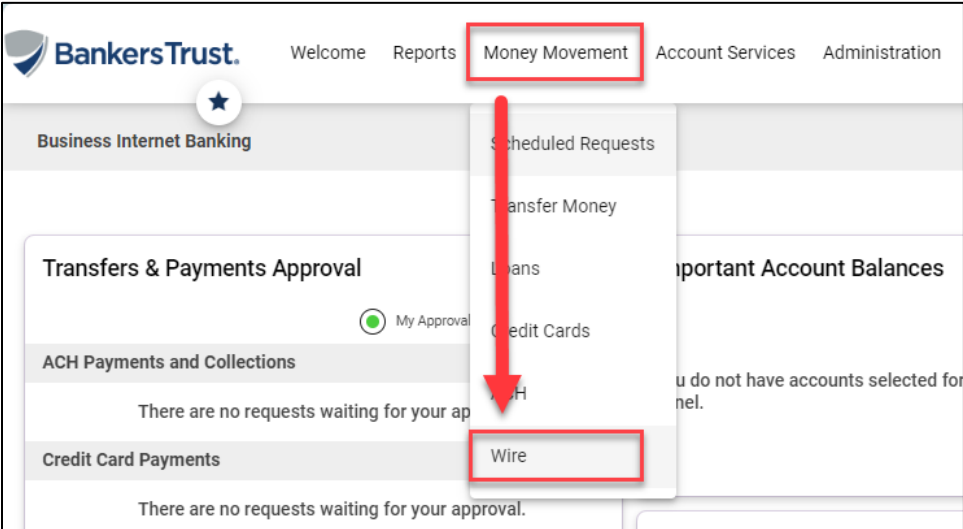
BankersTrust.

Welcome Reports Money Movement Account Services Administration

Business Internet Banking

Scheduled Requests

Transfer Money

Loans

Credit Cards

ACH

Wire

Transfers & Payments Approval

My Approval

ACH Payments and Collections

There are no requests waiting for your ap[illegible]

Credit Card Payments

There are no requests waiting for your approval.

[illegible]portant Account Balances

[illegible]u do not have accounts selected for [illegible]nel.